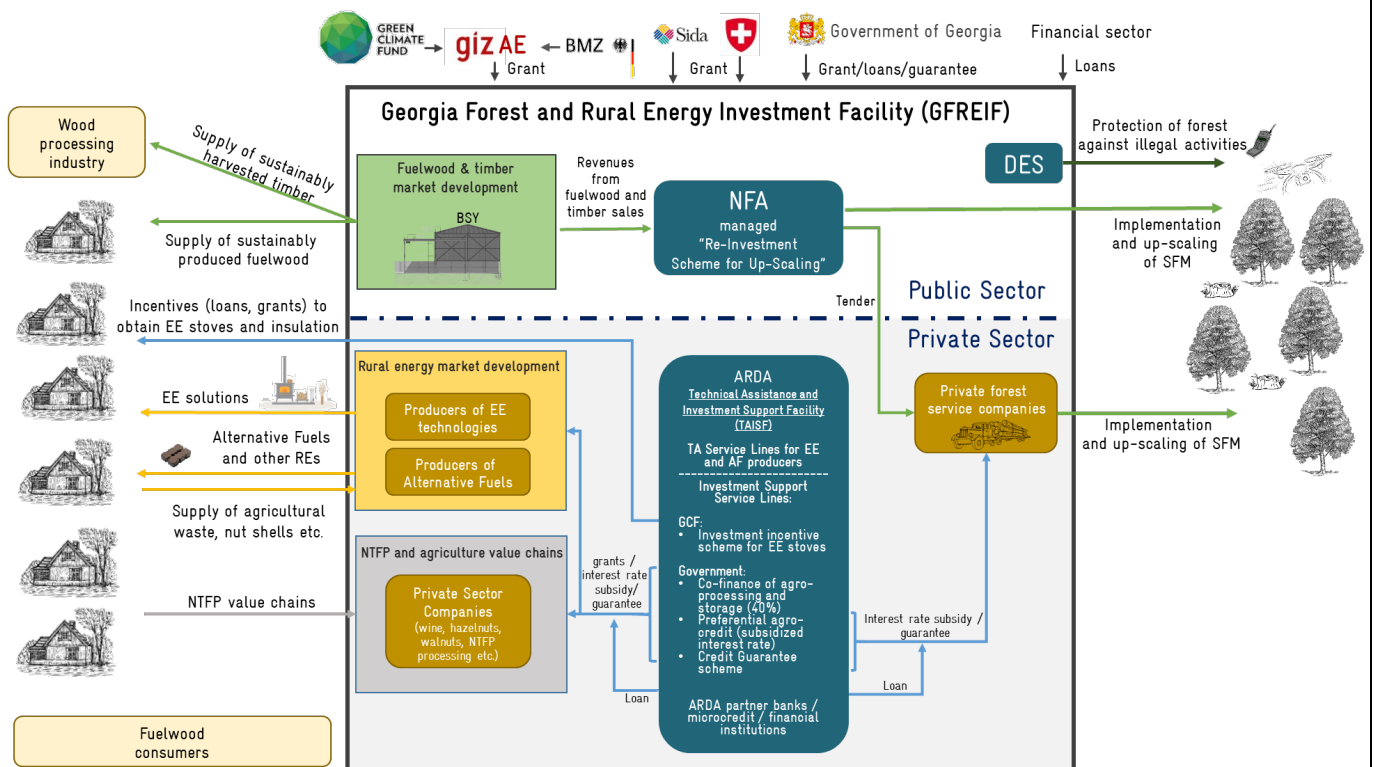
GREEN CLIMATE FUND

giz AE

BMZ

Grant

Sida

Grant

Government of Georgia

Grant/loans/guarantee

Financial sector

Loans

Georgia Forest and Rural Energy Investment Facility (GFREIF)

Wood processing industry

Supply of sustainably harvested timber

Supply of sustainably produced fuelwood

Fuelwood & timber market development

BSY

Revenues from fuelwood and timber sales

NFA
managed
"Re-Investment Scheme for Up-Scaling"

DES

Protection of forest against illegal activities

Implementation and up-scaling of SFM

Tender

Public Sector

Private Sector

Incentives (loans, grants) to obtain EE stoves and insulation

Rural energy market development

Producers of EE technologies

Producers of Alternative Fuels

EE solutions

Alternative Fuels and other REs

Supply of agricultural waste, nut shells etc.

ARDA
Technical Assistance and Investment Support Facility (TAISF)

TA Service Lines for EE and AF producers

Investment Support Service Lines:

GCF:
• Investment incentive scheme for EE stoves

Government:
• Co-finance of agro-processing and storage (40%)
• Preferential agro-credit (subsidized interest rate)
• Credit Guarantee scheme

ARDA partner banks / microcredit / financial institutions

Private forest service companies

Implementation and up-scaling of SFM

NTFP and agriculture value chains

Private Sector Companies
(wine, hazelnuts, walnuts, NTFP processing etc.)

NTFP value chains

grants / interest rate subsidy/ guarantee

Loan

Interest rate subsidy / guarantee

Loan

Fuelwood consumers